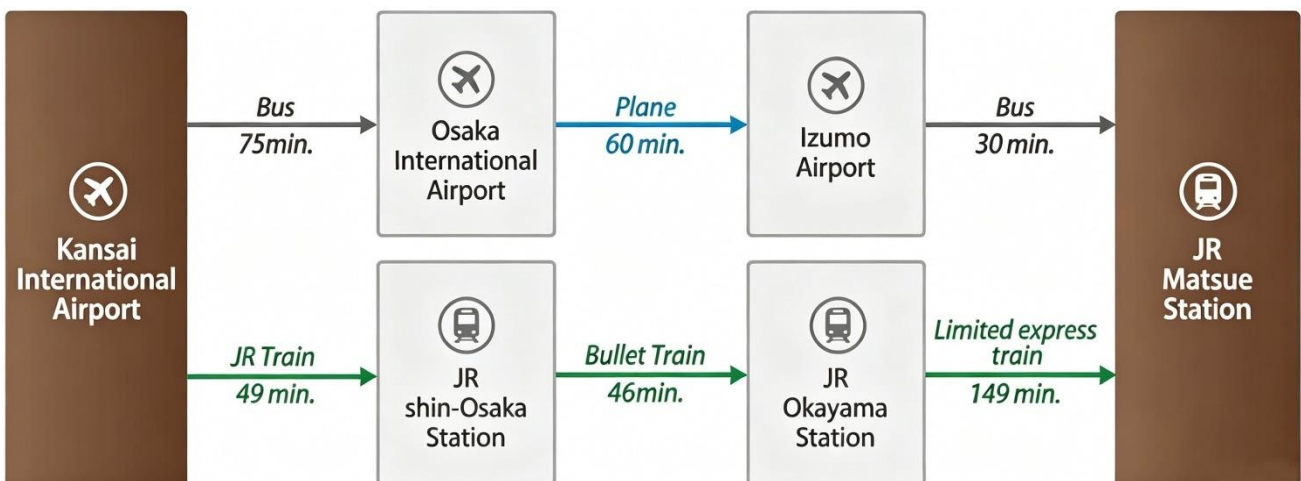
Kansai International Airport

Bus
75min.

Osaka International Airport

Plane
60 min.

Izumo Airport

Bus
30 min.

JR Matsue Station

JR Train
49 min.

JR shin-Osaka Station

Bullet Train
46min.

JR Okayama Station

Limited express train
149 min.